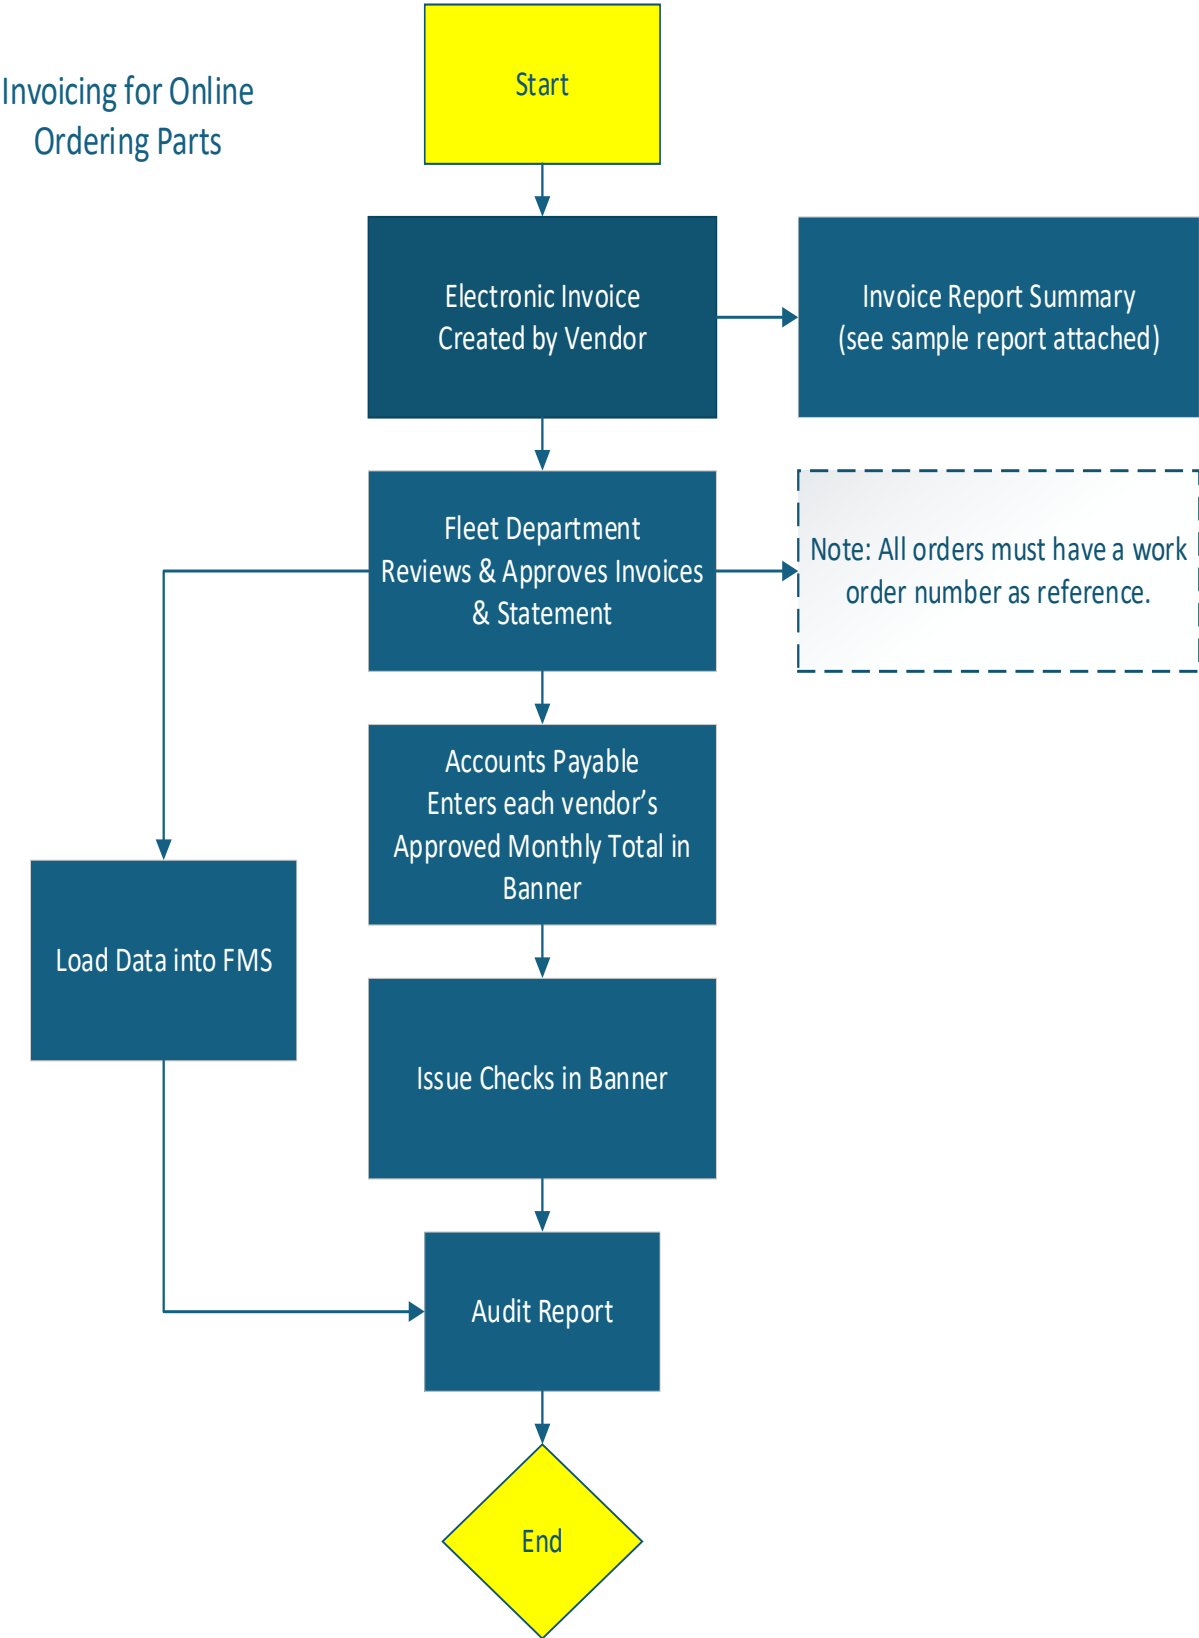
Invoicing for Online Ordering Parts

Start

Electronic Invoice Created by Vendor

Invoice Report Summary (see sample report attached)

Fleet Department Reviews & Approves Invoices & Statement

Note: All orders must have a work order number as reference.

Accounts Payable Enters each vendor's Approved Monthly Total in Banner

Load Data into FMS

Issue Checks in Banner

Audit Report

End